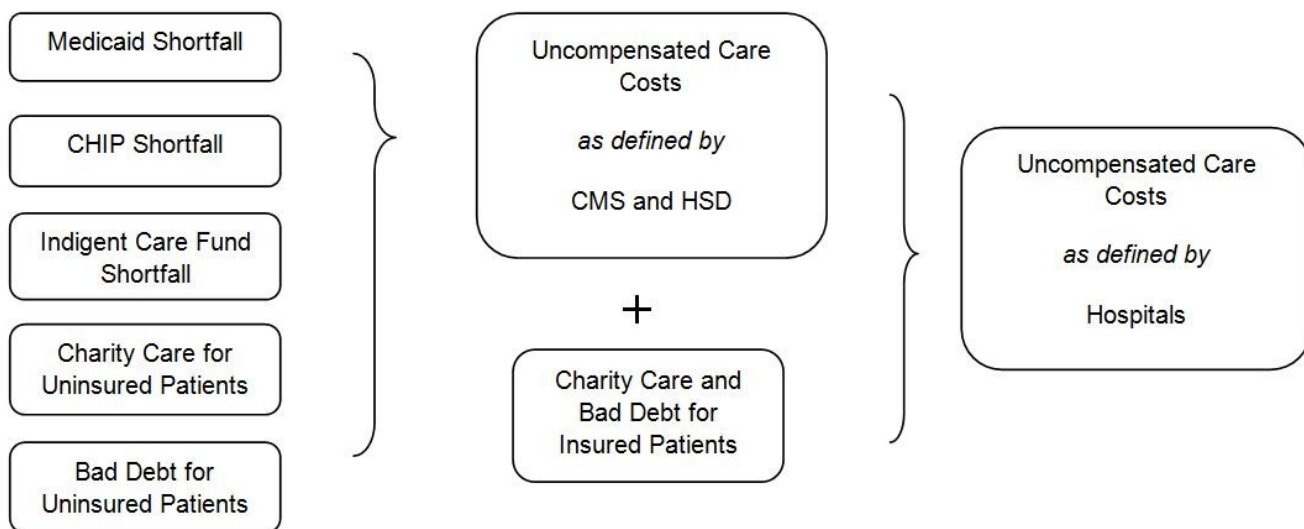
Medicaid Shortfall

CHIP Shortfall

Indigent Care Fund Shortfall

Charity Care for Uninsured Patients

Bad Debt for Uninsured Patients

Uncompensated Care Costs

*as defined by*

CMS and HSD

+

Charity Care and Bad Debt for Insured Patients

Uncompensated Care Costs

*as defined by*

Hospitals